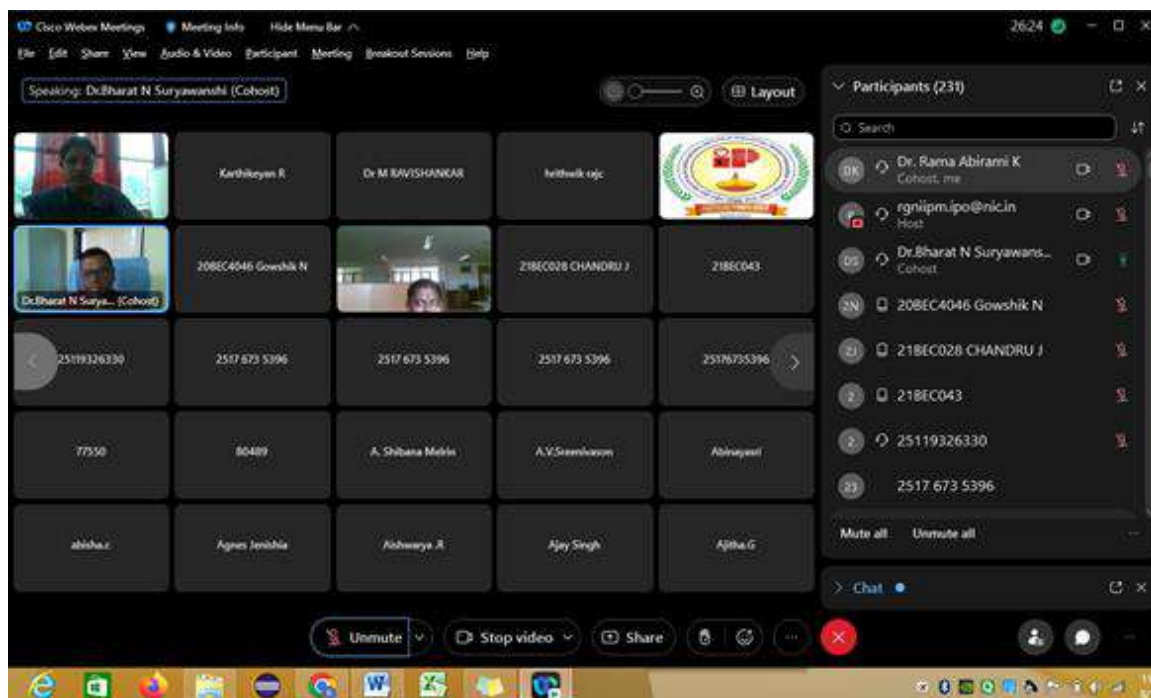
Cisco Webex Meetings   Meeting Info   Hide Menu Bar

File  Edit  Share  View  Audio & Video  Participant  Meeting  Breakout Sessions  Help

26:24

Speaking: Dr.Bharat N Suryawanshi (Cohost)

Layout

Karthikeyan R

Dr M RAVISHANKAR

hrithwik rajc

Dr.Bharat N Surya... (Cohost)

20BEC4046 Gowshik N

21BEC028 CHANDRU J

21BEC043

25119326330

2517 673 5396

2517 673 5396

2517 673 5396

25176735396

77550

80489

A. Shibana Melrin

A.V.Sreenivasan

Abinayasri

abisha.c

Agnes Jenishia

Aishwarya .R

Ajay Singh

Ajitha.G

Participants (231)

Search

DK  Dr. Rama Abirami K
Cohost, me

rgniipm.ipo@nic.in
Host

DS  Dr.Bharat N Suryawans...
Cohost

2N  20BEC4046 Gowshik N

2J  21BEC028 CHANDRU J

2  21BEC043

2  25119326330

25  2517 673 5396

Mute all   Unmute all

Chat

Unmute

Stop video

Share